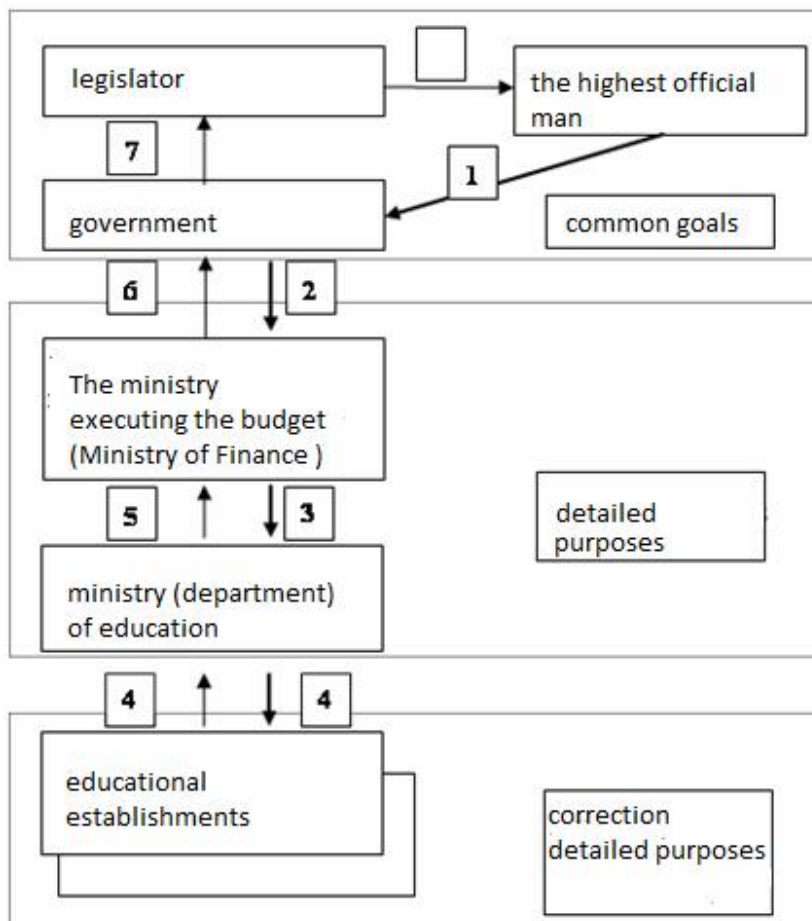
legislator

the highest official man

7

1

government

common goals

6

2

The ministry executing the budget (Ministry of Finance )

5

3

detailed purposes

ministry (department) of education

4

4

educational establishments

correction detailed purposes